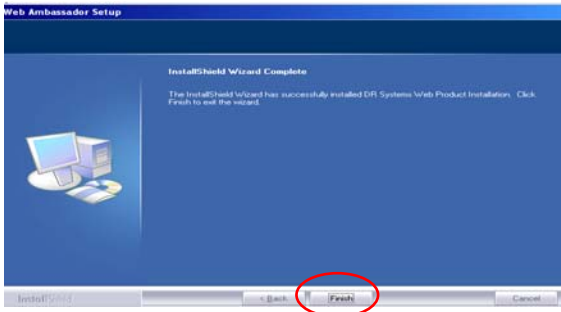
Web Ambassador Setup

InstallShield Wizard Complete

The InstallShield Wizard has successfully installed DR Systems Web Product Installation. Click Finish to exit the wizard.

InstallShield

< Back

Finish

Cancel